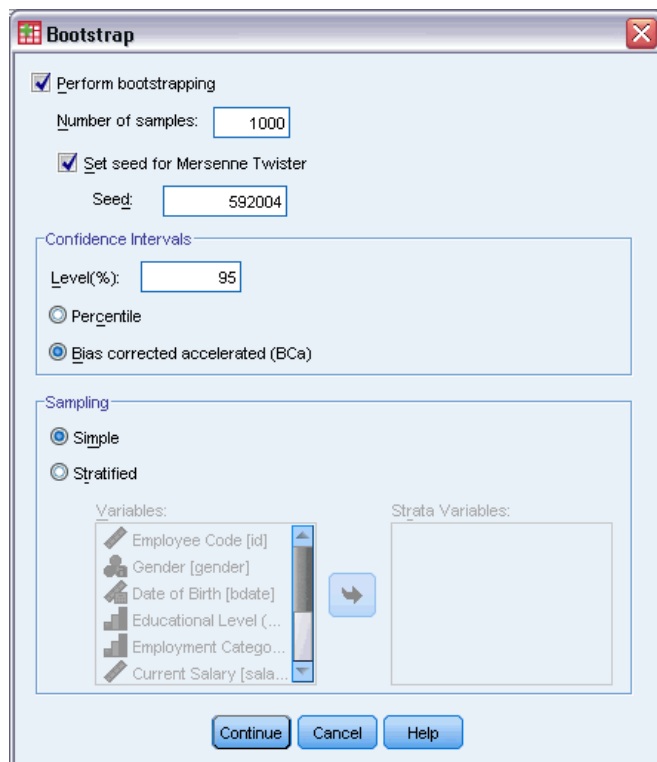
Bootstrap

Perform bootstrapping

Number of samples: 1000

Set seed for Mersenne Twister

Seed: 592004

Confidence Intervals

Level(%): 95

Percentile

Bias corrected accelerated (BCa)

Sampling

Simple

Stratified

Variables:

Employee Code [id]

Gender [gender]

Date of Birth [bdate]

Educational Level (...

Employment Catego...

Current Salary [sala...

Strata Variables:

Continue

Cancel

Help